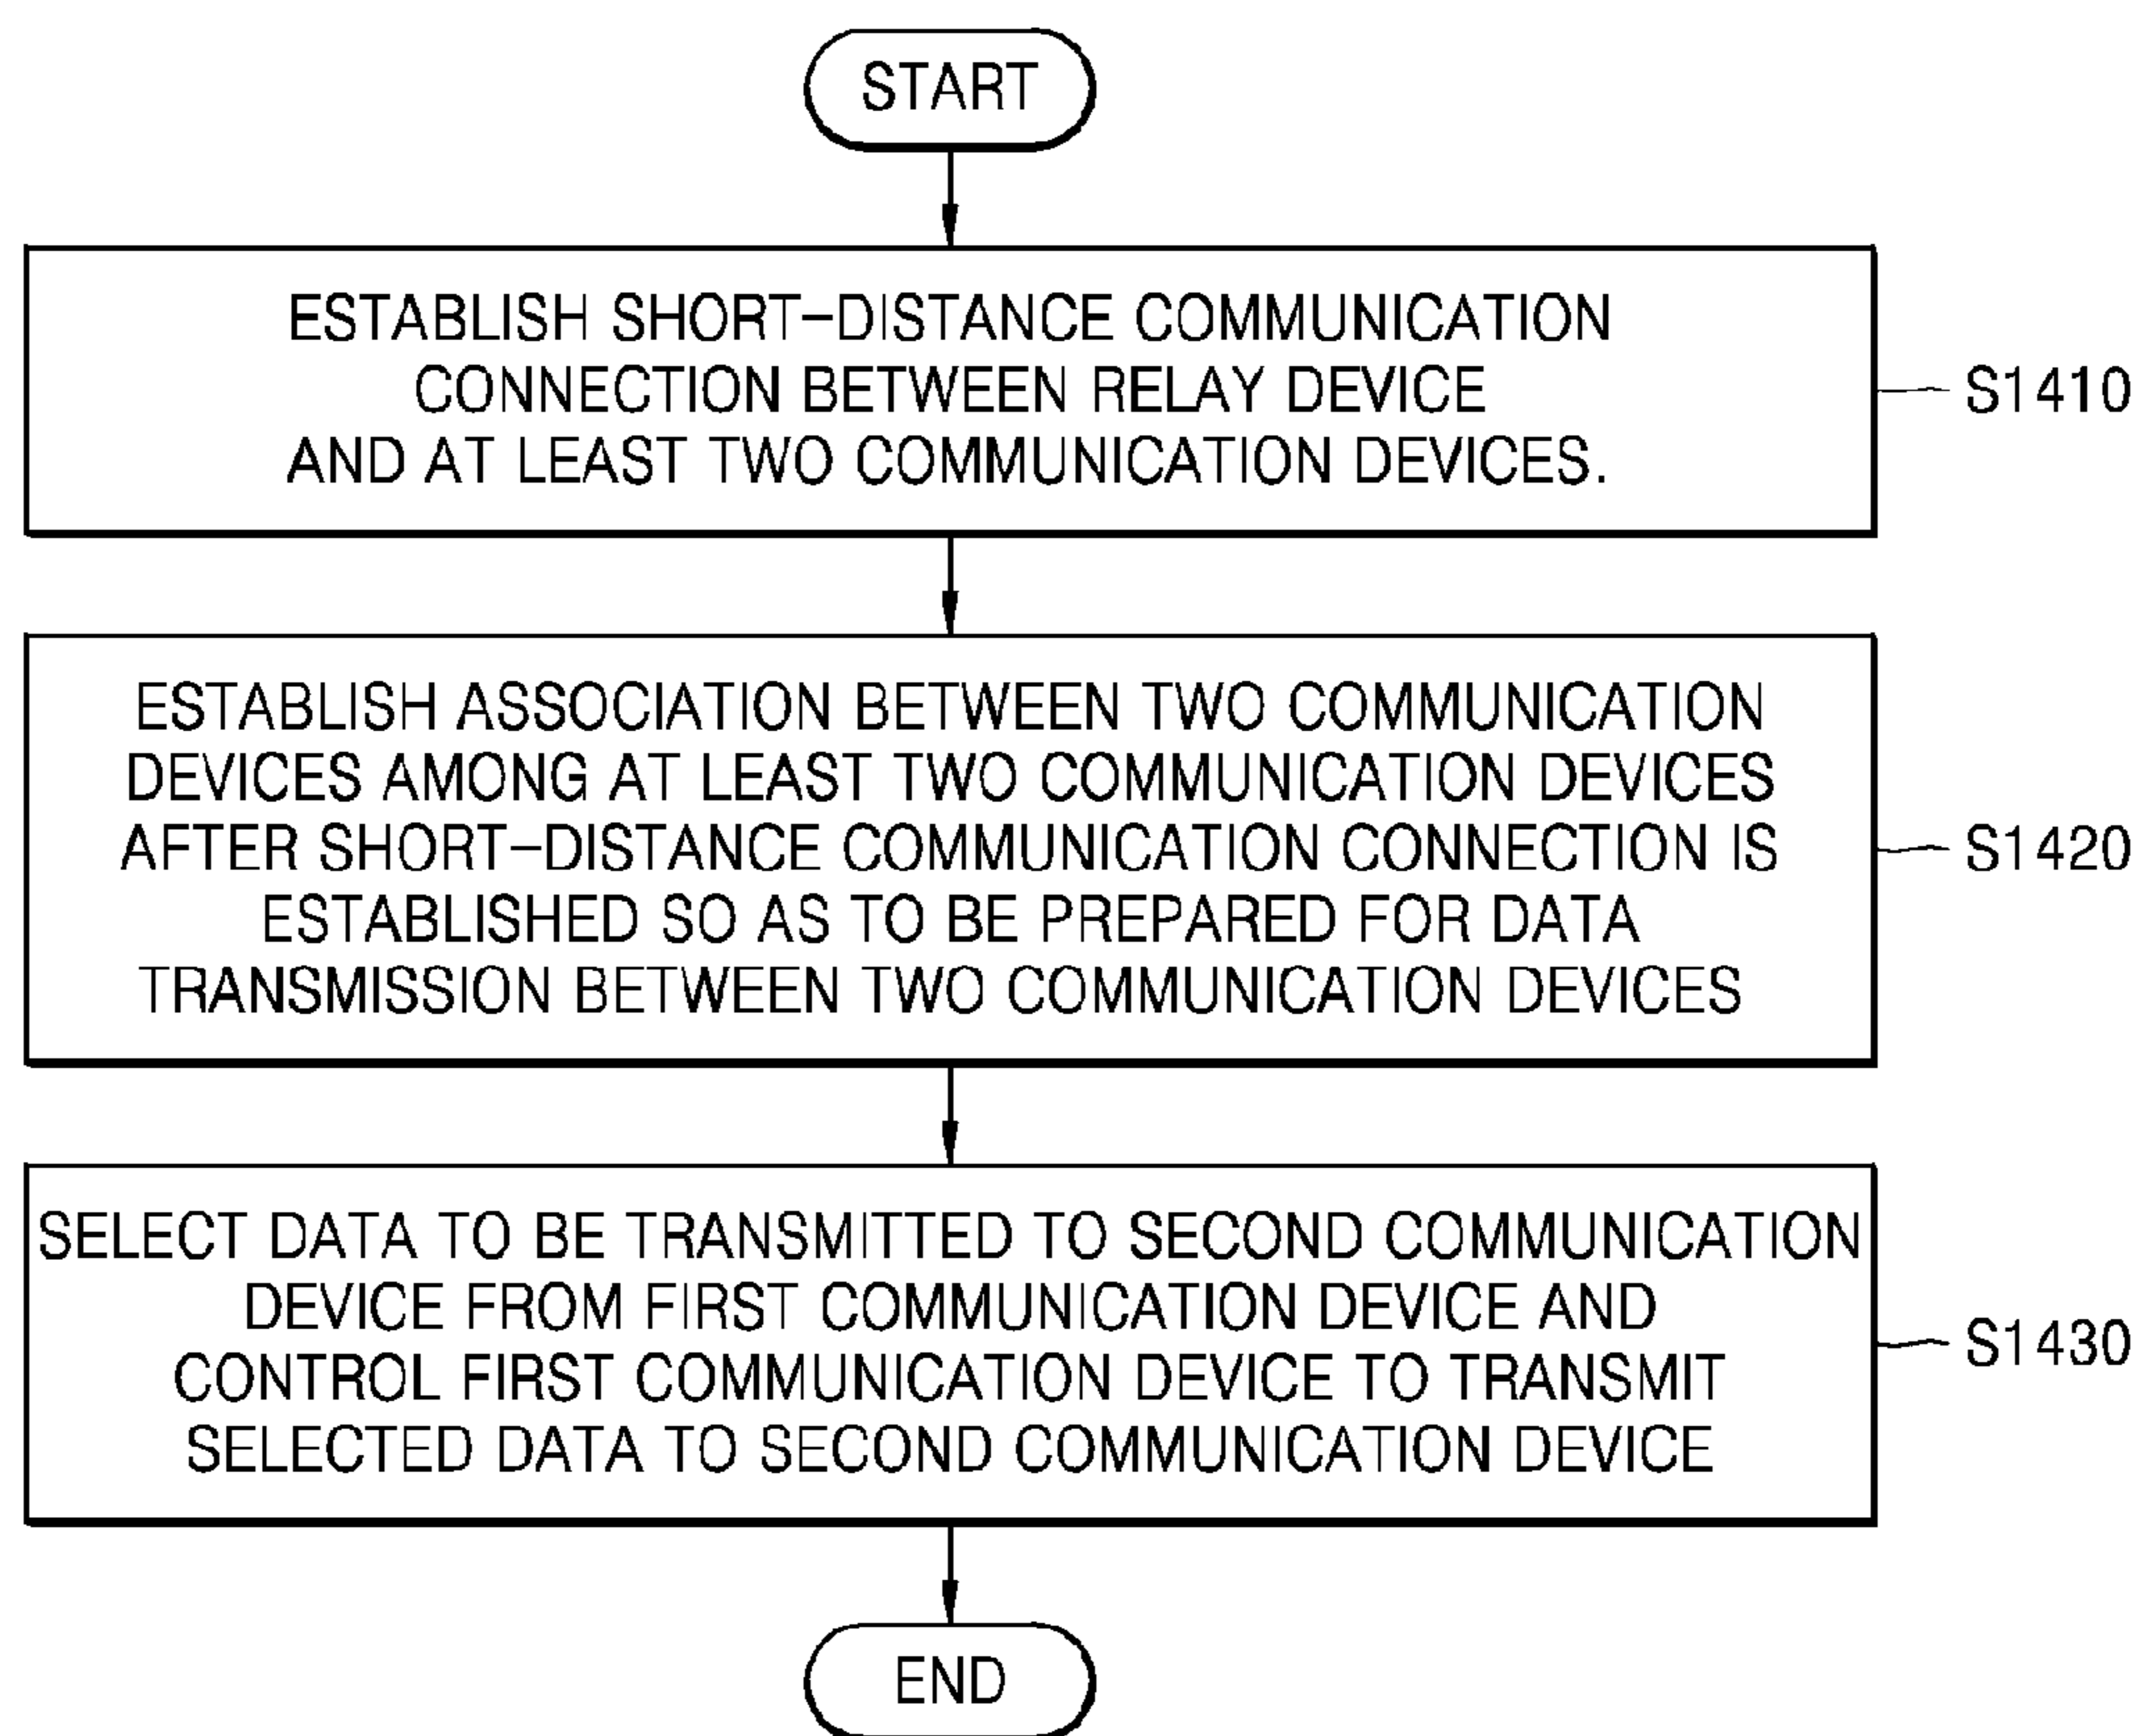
START

ESTABLISH SHORT-DISTANCE COMMUNICATION CONNECTION BETWEEN RELAY DEVICE AND AT LEAST TWO COMMUNICATION DEVICES.

S1410

ESTABLISH ASSOCIATION BETWEEN TWO COMMUNICATION DEVICES AMONG AT LEAST TWO COMMUNICATION DEVICES AFTER SHORT-DISTANCE COMMUNICATION CONNECTION IS ESTABLISHED SO AS TO BE PREPARED FOR DATA TRANSMISSION BETWEEN TWO COMMUNICATION DEVICES

S1420

SELECT DATA TO BE TRANSMITTED TO SECOND COMMUNICATION DEVICE FROM FIRST COMMUNICATION DEVICE AND CONTROL FIRST COMMUNICATION DEVICE TO TRANSMIT SELECTED DATA TO SECOND COMMUNICATION DEVICE

S1430

END